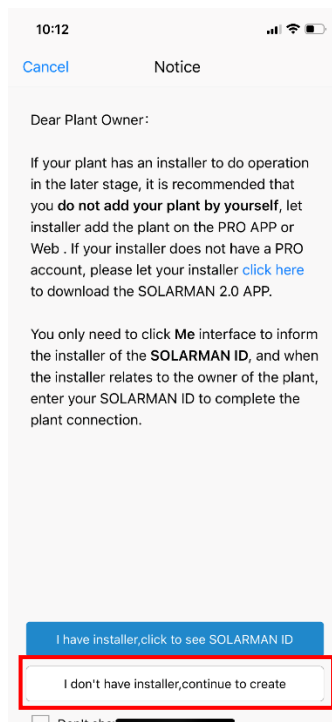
10:12

Cancel Notice

Dear Plant Owner:

If your plant has an installer to do operation in the later stage, it is recommended that you **do not add your plant by yourself**, let installer add the plant on the PRO APP or Web . If your installer does not have a PRO account, please let your installer click here to download the SOLARMAN 2.0 APP.

You only need to click **Me** interface to inform the installer of the **SOLARMAN ID**, and when the installer relates to the owner of the plant, enter your SOLARMAN ID to complete the plant connection.

I have installer,click to see SOLARMAN ID

I don't have installer,continue to create

Don't sho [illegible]